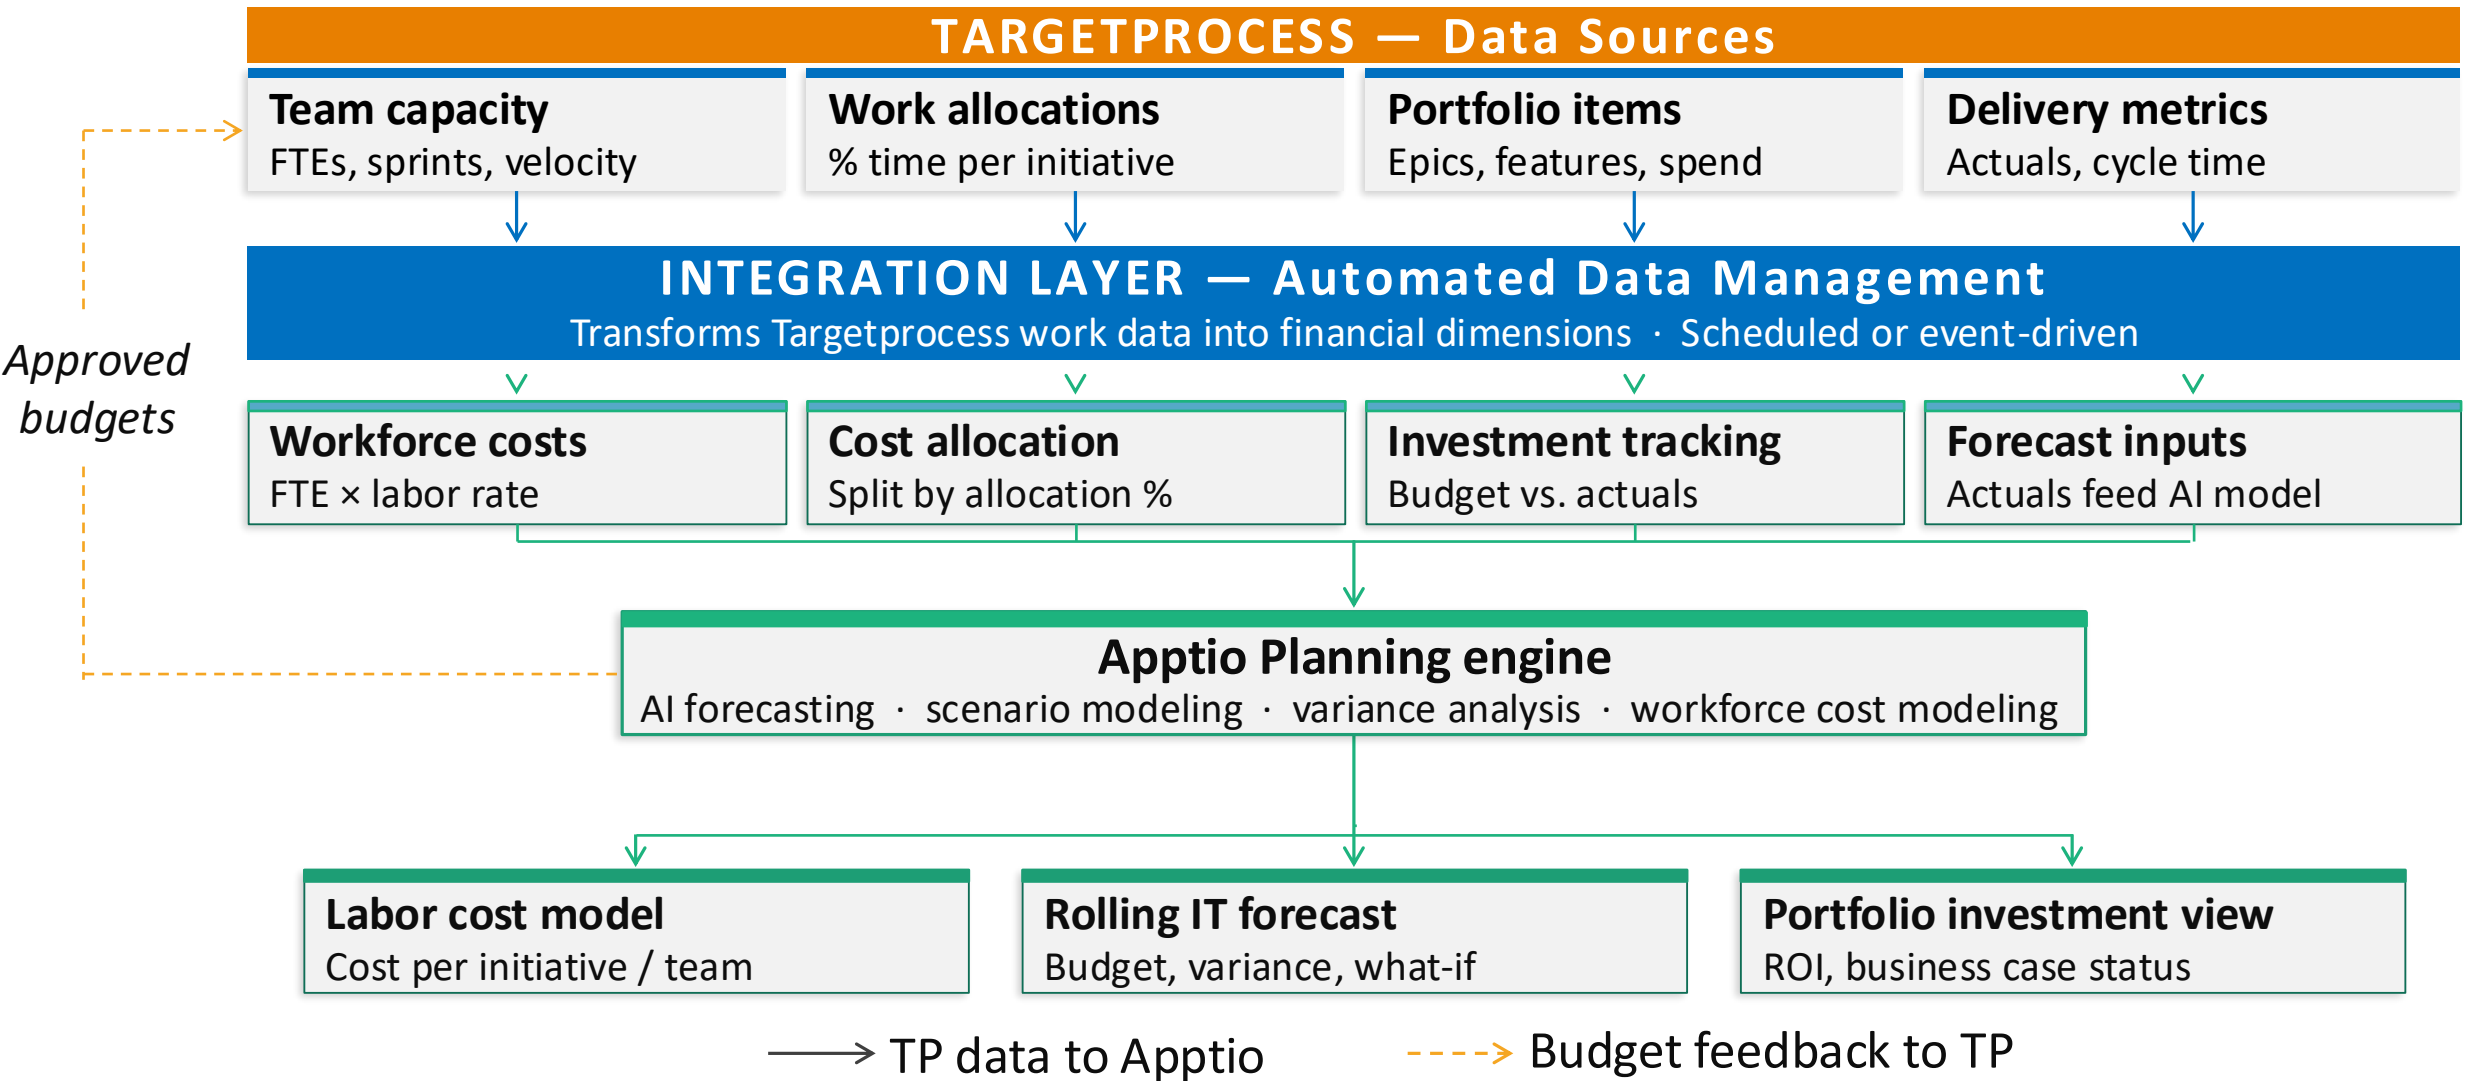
TARGETPROCESS — Data Sources

Team capacity
FTEs, sprints, velocity

Work allocations
% time per initiative

Portfolio items
Epics, features, spend

Delivery metrics
Actuals, cycle time

INTEGRATION LAYER — Automated Data Management
Transforms Targetprocess work data into financial dimensions · Scheduled or event-driven

Approved budgets

Workforce costs
FTE × labor rate

Cost allocation
Split by allocation %

Investment tracking
Budget vs. actuals

Forecast inputs
Actuals feed AI model

Apptio Planning engine
AI forecasting · scenario modeling · variance analysis · workforce cost modeling

Labor cost model
Cost per initiative / team

Rolling IT forecast
Budget, variance, what-if

Portfolio investment view
ROI, business case status

TP data to Apptio

Budget feedback to TP